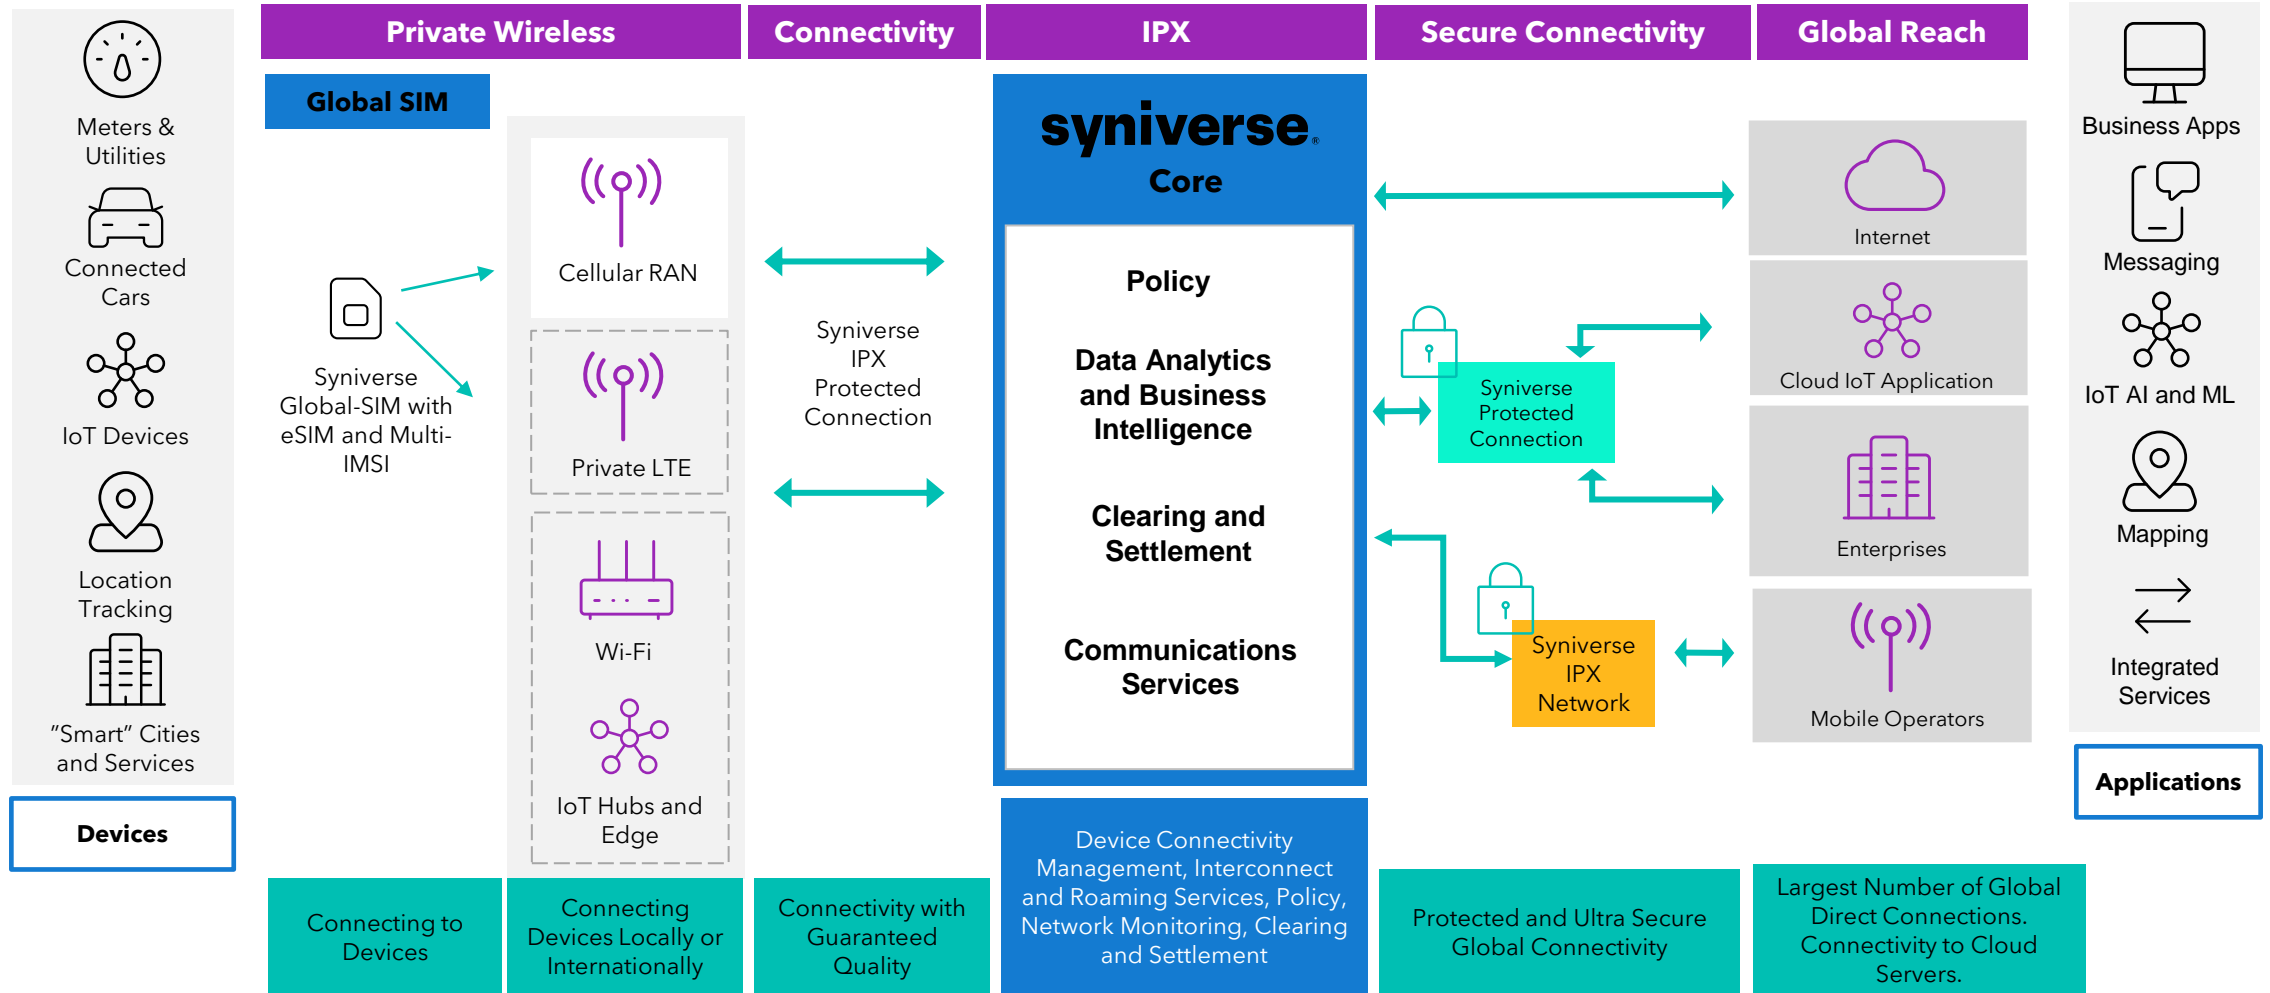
Private Wireless | Connectivity | IPX | Secure Connectivity | Global Reach

Meters & Utilities

Connected Cars

IoT Devices

Location Tracking

"Smart" Cities and Services

Devices

Global SIM

Synivserse Global-SIM with eSIM and Multi-IMSI

Cellular RAN

Private LTE

Wi-Fi

IoT Hubs and Edge

Syniverse IPX Protected Connection

syniverse. Core

Policy

Data Analytics and Business Intelligence

Clearing and Settlement

Communications Services

Syniverse Protected Connection

Syniverse IPX Network

Internet

Cloud IoT Application

Enterprises

Mobile Operators

Business Apps

Messaging

IoT AI and ML

Mapping

Integrated Services

Applications

Connecting to Devices

Connecting Devices Locally or Internationally

Connectivity with Guaranteed Quality

Device Connectivity Management, Interconnect and Roaming Services, Policy, Network Monitoring, Clearing and Settlement

Protected and Ultra Secure Global Connectivity

Largest Number of Global Direct Connections. Connectivity to Cloud Servers.